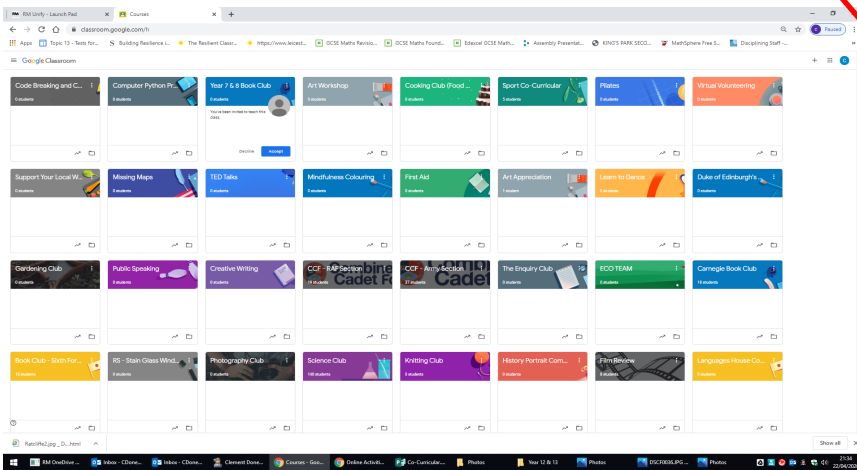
RM Unify - Launch Pad
Courses
classroom.google.com/h
Paused
Apps
Topic 13 - Tests for...
Building Resilience i...
The Resilient Classr...
https://www.leicest...
GCSE Maths Revisio...
GCSE Maths Found...
Edexcel GCSE Math...
Assembly Presentat...
KING'S PARK SECO...
MathSphere Free S...
Disciplining Staff -...
Google Classroom

Code Breaking and C...
0 students
Computer Python Pr...
0 students
Year 7 & 8 Book Club
You've been invited to teach this class.
Decline
Accept
Art Workshop
0 students
Cooking Club (Food ...
0 students
Sport Co-Curricular
0 students
Pilates
0 students
Virtual Volunteering
0 students

Support Your Local W...
0 students
Missing Maps
0 students
TED Talks
0 students
Mindfulness Colouring
0 students
First Aid
0 students
Art Appreciation
1 student
Learn to Dance
0 students
Duke of Edinburgh's ...
0 students

Gardening Club
0 students
Public Speaking
0 students
Creative Writing
0 students
CCF - RAF Section
19 students
CCF - Army Section
27 students
The Enquiry Club
0 students
ECO TEAM
0 students
Carnegie Book Club
10 students

Book Club - Sixth For...
10 students
RS - Stain Glass Wind...
0 students
Photography Club
0 students
Science Club
140 students
Knitting Club
0 students
History Portrait Com...
0 students
Film Review
0 students
Languages House Co...
0 students

Ratcliffe2.jpg _ D....html
Show all
RM OneDrive ...
Inbox - CDone...
Inbox - CDone...
Clement Done...
Courses - Goo...
Online Activiti...
Co-Curricular...
Photos
Year 12 & 13
Photos
DSCF0036.JPG ...
Photos
21:34
22/04/20